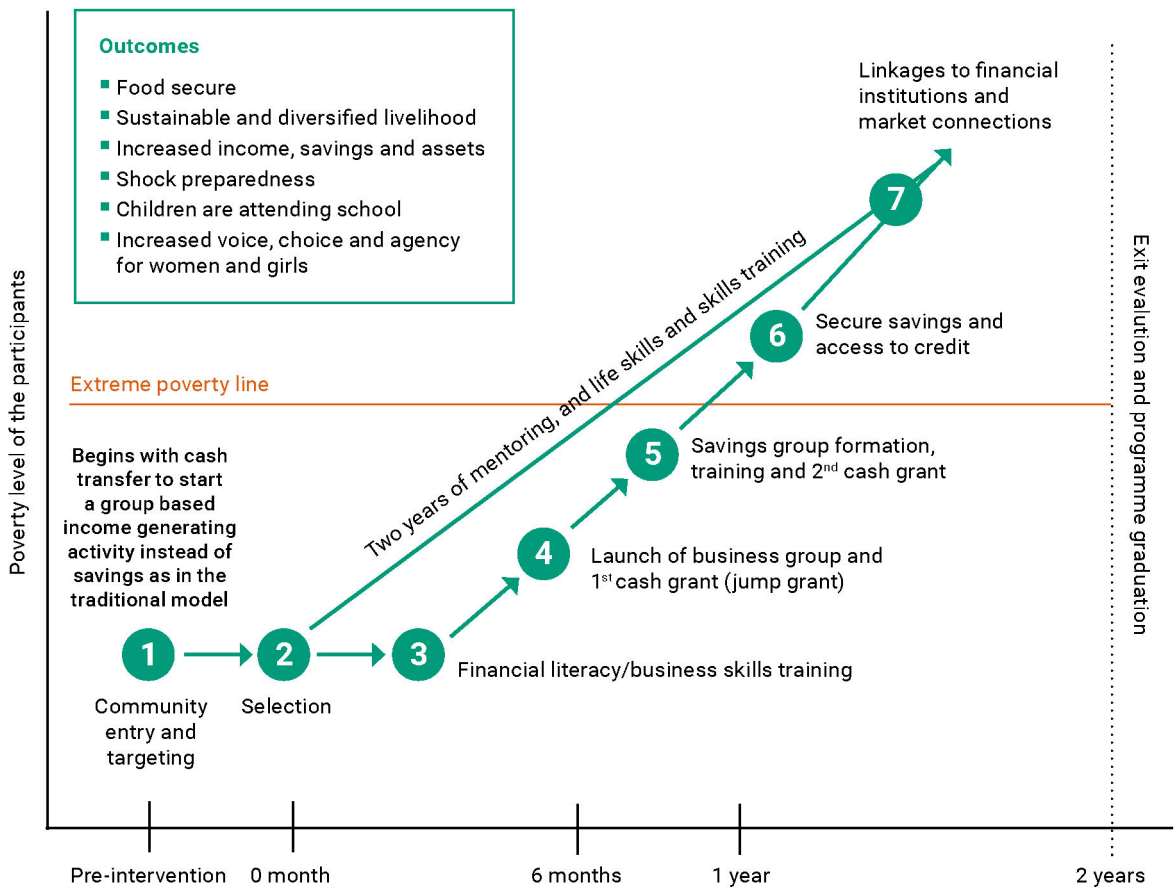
Outcomes
- Food secure
- Sustainable and diversified livelihood
- Increased income, savings and assets
- Shock preparedness
- Children are attending school
- Increased voice, choice and agency for women and girls

Poverty level of the participants

Extreme poverty line

Begins with cash transfer to start a group based income generating activity instead of savings as in the traditional model

1
Community entry and targeting

2
Selection

3
Financial literacy/business skills training

4
Launch of business group and 1$^{st}$ cash grant (jump grant)

5
Savings group formation, training and 2$^{nd}$ cash grant

6
Secure savings and access to credit

7

Linkages to financial institutions and market connections

Two years of mentoring, and life skills and skills training

Exit evalution and programme graduation

Pre-intervention
0 month
6 months
1 year
2 years